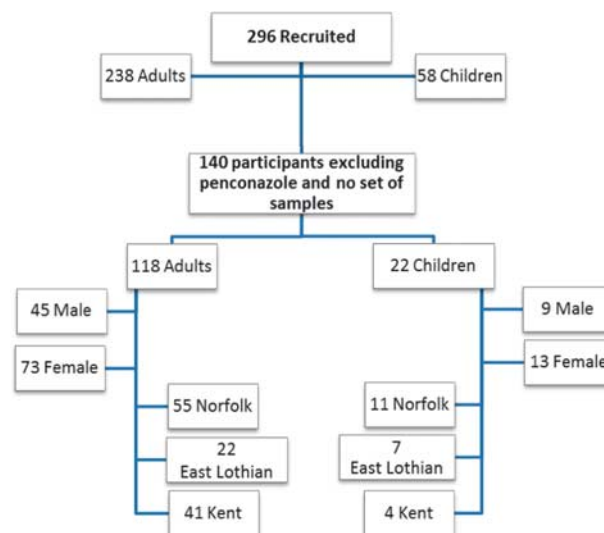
296 Recruited

238 Adults

58 Children

140 participants excluding penconazole and no set of samples

118 Adults

22 Children

45 Male

73 Female

55 Norfolk

22 East Lothian

41 Kent

9 Male

13 Female

11 Norfolk

7 East Lothian

4 Kent